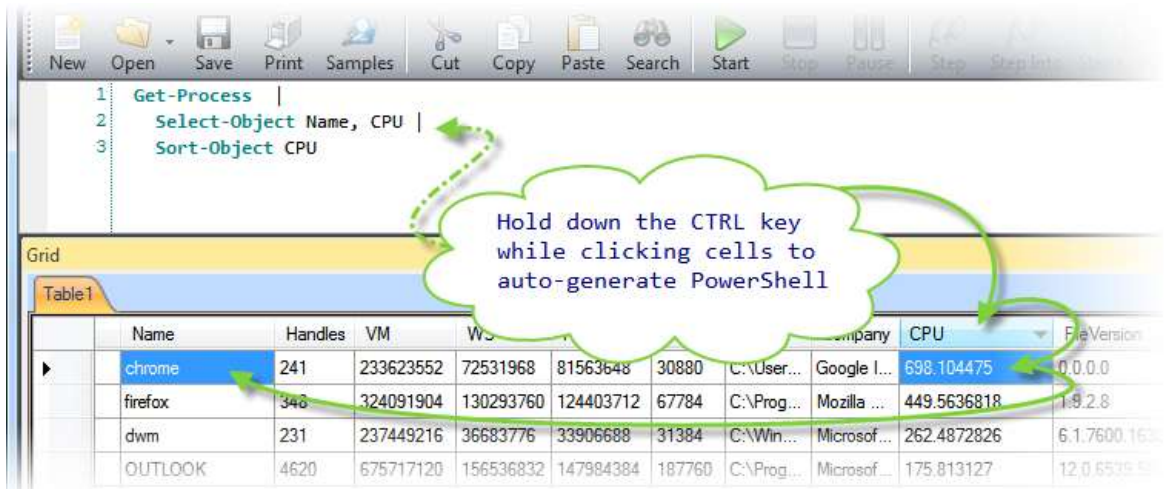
New Open Save Print Samples Cut Copy Paste Search Start Stop Pause Step Step Into

1 Get-Process |
2 Select-Object Name, CPU |
3 Sort-Object CPU

Hold down the CTRL key while clicking cells to auto-generate PowerShell

Grid

Table1

| | Name | Handles | VM | WS | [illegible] | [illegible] | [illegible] | Company | CPU | FileVersion |
|---|---|---|---|---|---|---|---|---|---|---|
| ▸ | chrome | 241 | 233623552 | 72531968 | 81563648 | 30880 | C:\User... | Google I... | 698.104475 | 0.0.0.0 |
| | firefox | 348 | 324091904 | 130293760 | 124403712 | 67784 | C:\Prog... | Mozilla ... | 449.5636818 | 1.9.2.8 |
| | dwm | 231 | 237449216 | 36683776 | 33906688 | 31384 | C:\Win... | Microsof... | 262.4872826 | 6.1.7600.163 |
| | OUTLOOK | 4620 | 675717120 | 156536832 | 147984384 | 187760 | C:\Prog... | Microsof... | 175.813127 | 12.0.6539.5 |